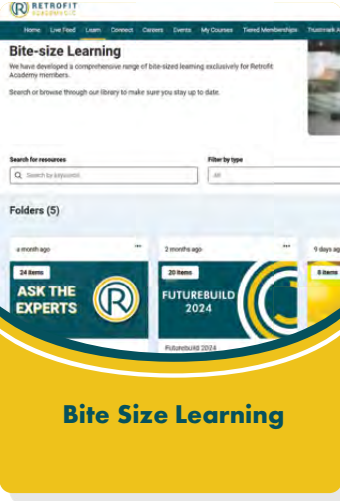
RETROFIT ACADEMY CIC

Home Live Feed Learn Connect Careers Events My Courses Tiered Memberships Trustmark A

Bite-size Learning

We have developed a comprehensive range of bite-sized learning exclusively for Retrofit Academy members.

Search or browse through our library to make sure you stay up to date.

Search for resources

Search by keyword

Filter by type

All

Folders (5)

a month ago

24 items

ASK THE EXPERTS

2 months ago

20 items

FUTUREBUILD 2024

Futurebuild 2024

9 days ag

8 items

Bite Size Learning